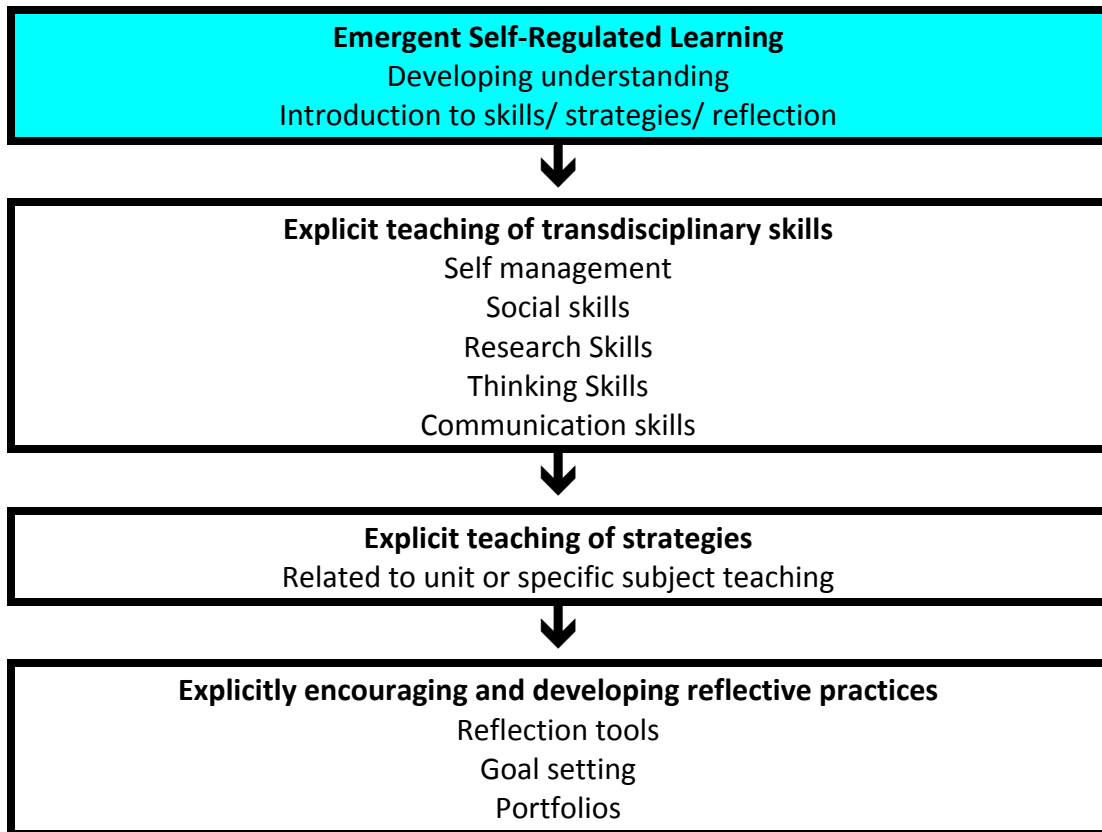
**Emergent Self-Regulated Learning**
Developing understanding
Introduction to skills/ strategies/ reflection

**Explicit teaching of transdisciplinary skills**
Self management
Social skills
Research Skills
Thinking Skills
Communication skills

**Explicit teaching of strategies**
Related to unit or specific subject teaching

**Explicitly encouraging and developing reflective practices**
Reflection tools
Goal setting
Portfolios